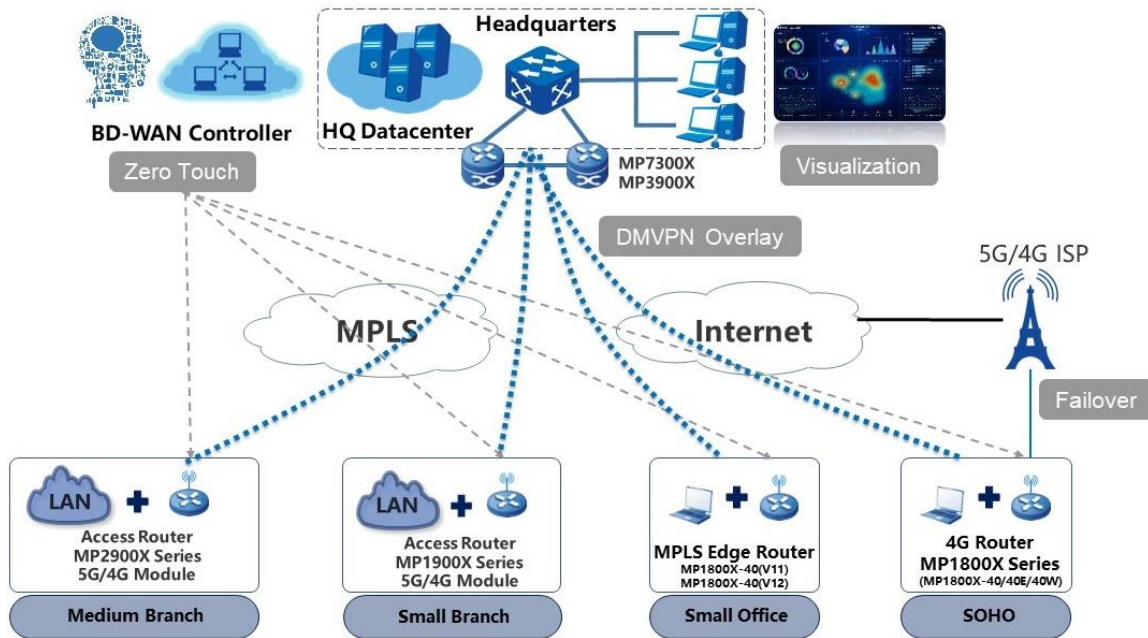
Headquarters

BD-WAN Controller

HQ Datacenter

Zero Touch

MP7300X
MP3900X

Visualization

DMVPN Overlay

5G/4G ISP

MPLS

Internet

Failover

LAN

Access Router
MP2900X Series
5G/4G Module

Medium Branch

LAN

Access Router
MP1900X Series
5G/4G Module

Small Branch

MPLS Edge Router
MP1800X-40(V11)
MP1800X-40(V12)

Small Office

4G Router
MP1800X Series
(MP1800X-40/40E/40W)

SOHO